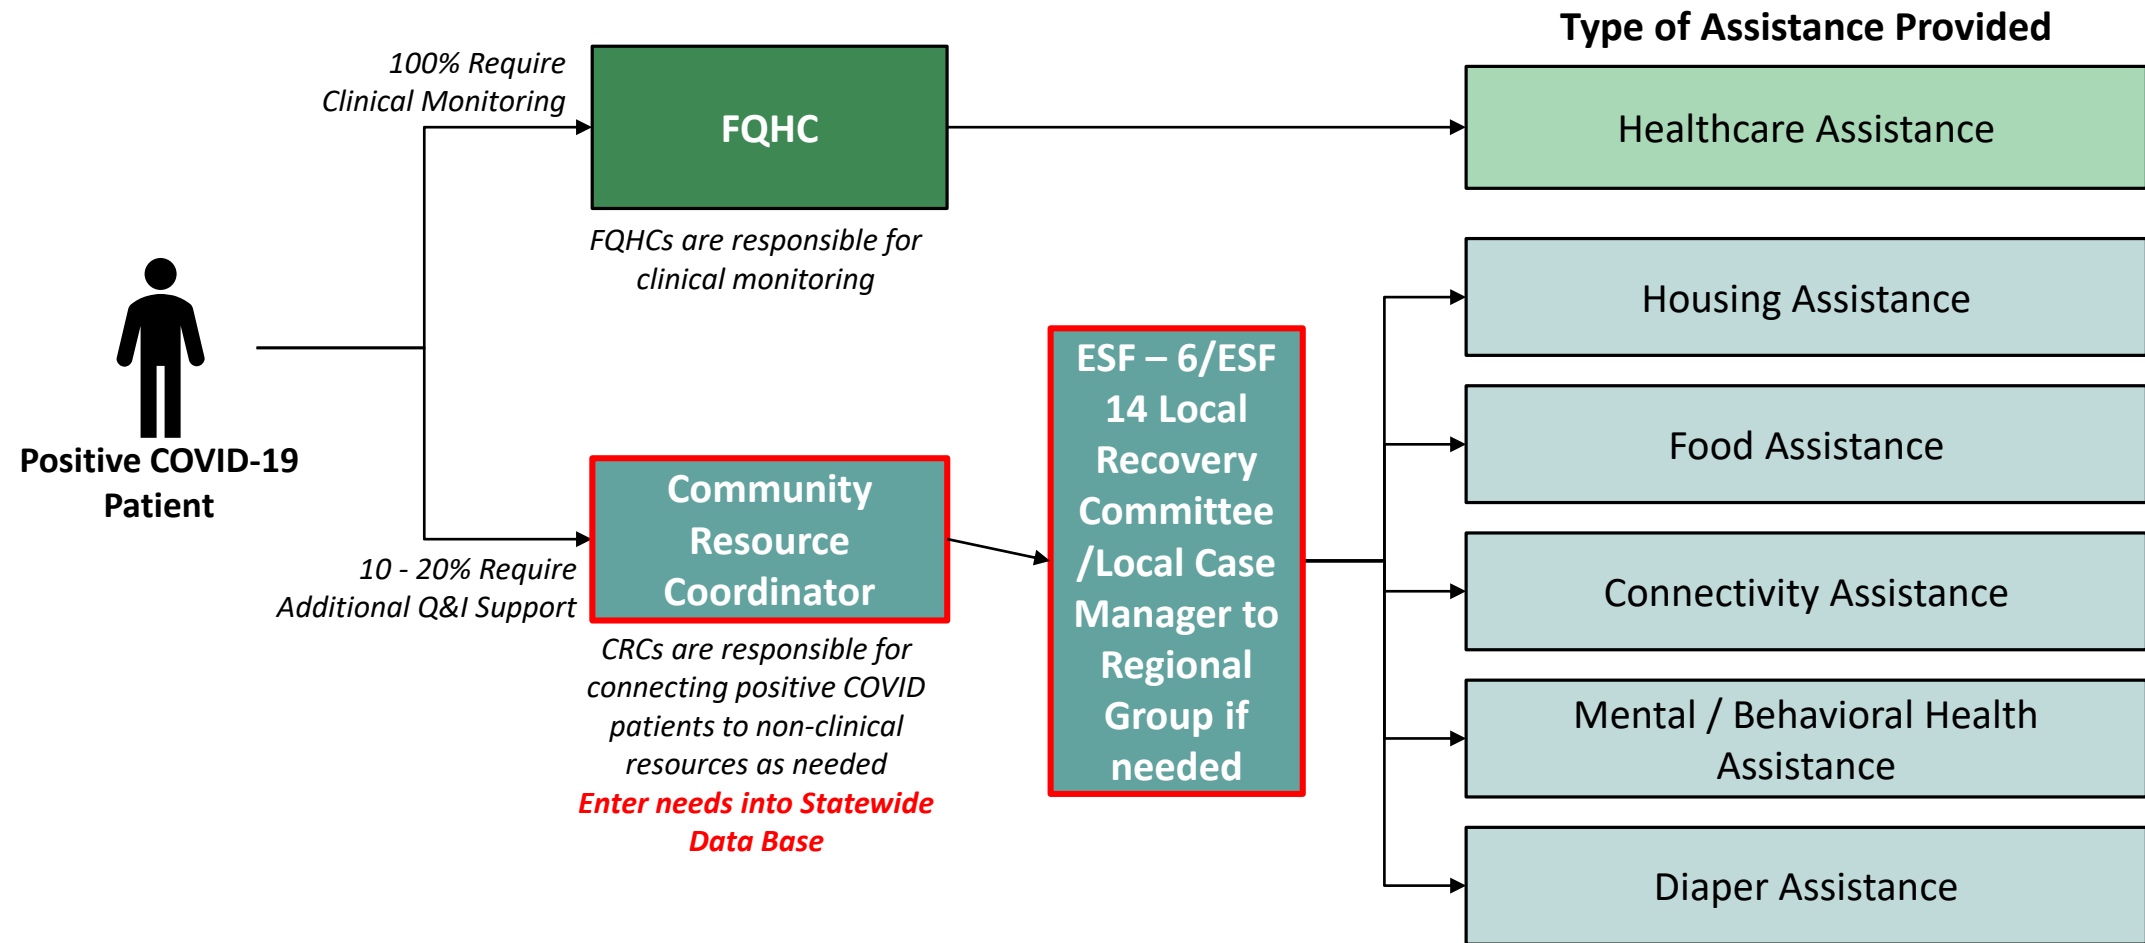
Type of Assistance Provided

100% Require Clinical Monitoring

FQHC

FQHCs are responsible for clinical monitoring

Healthcare Assistance

Positive COVID-19 Patient

10 - 20% Require Additional Q&I Support

Community Resource Coordinator

CRCs are responsible for connecting positive COVID patients to non-clinical resources as needed

Enter needs into Statewide Data Base

ESF – 6/ESF 14 Local Recovery Committee /Local Case Manager to Regional Group if needed

Housing Assistance

Food Assistance

Connectivity Assistance

Mental / Behavioral Health Assistance

Diaper Assistance